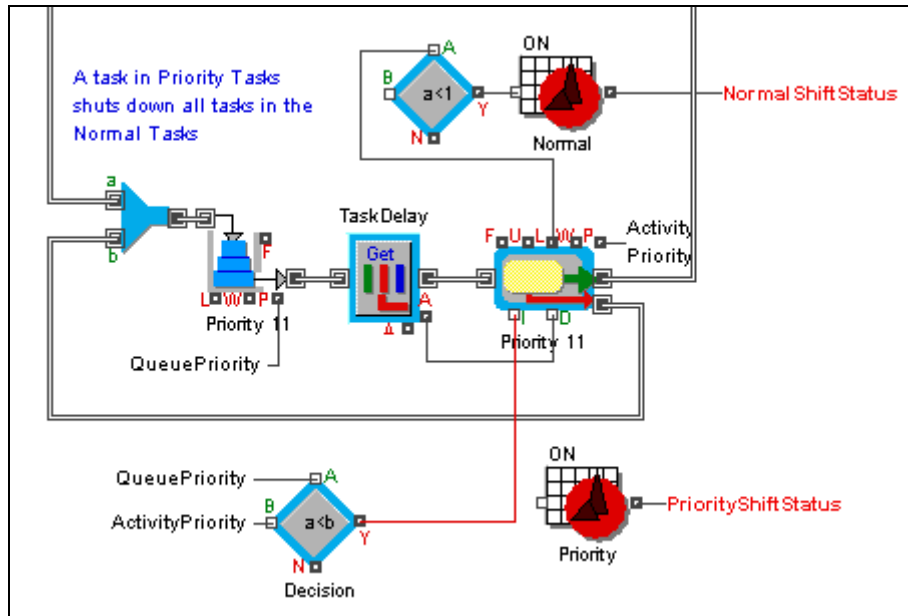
A task in Priority Tasks shuts down all tasks in the Normal Tasks

A
B
a<1
Y
N
ON
Normal
Normal Shift Status

a
b
F
L W P
Priority 11
QueuePriority

TaskDelay
Get
A
A

F U L W P
Activity Priority
I D
Priority 11

QueuePriority
ActivityPriority
A
B
a<b
Y
N
Decision

ON
Priority
PriorityShiftStatus